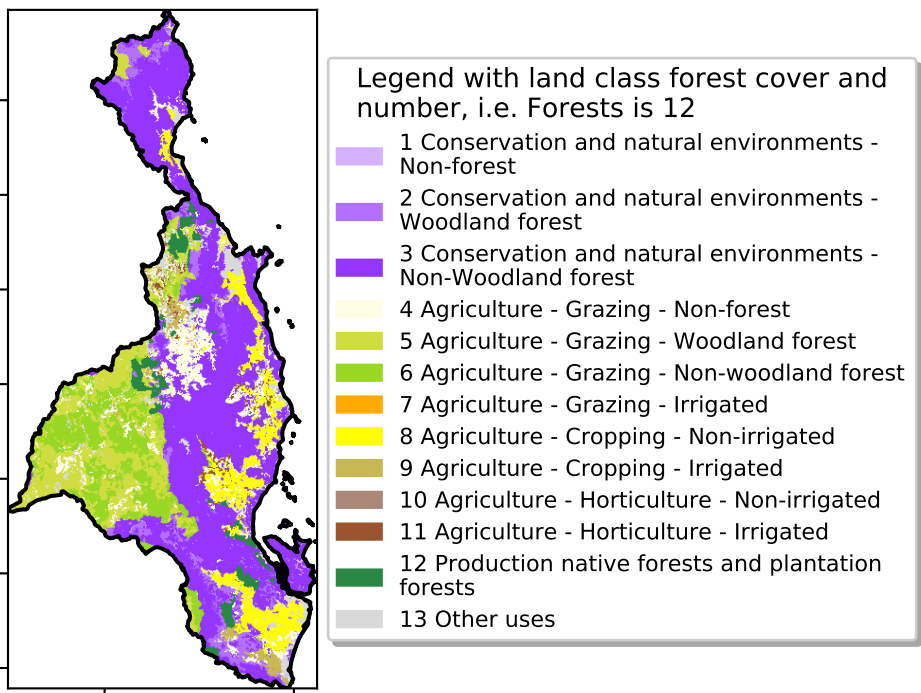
Legend with land class forest cover and number, i.e. Forests is 12

1 Conservation and natural environments - Non-forest

2 Conservation and natural environments - Woodland forest

3 Conservation and natural environments - Non-Woodland forest

4 Agriculture - Grazing - Non-forest

5 Agriculture - Grazing - Woodland forest

6 Agriculture - Grazing - Non-woodland forest

7 Agriculture - Grazing - Irrigated

8 Agriculture - Cropping - Non-irrigated

9 Agriculture - Cropping - Irrigated

10 Agriculture - Horticulture - Non-irrigated

11 Agriculture - Horticulture - Irrigated

12 Production native forests and plantation forests

13 Other uses